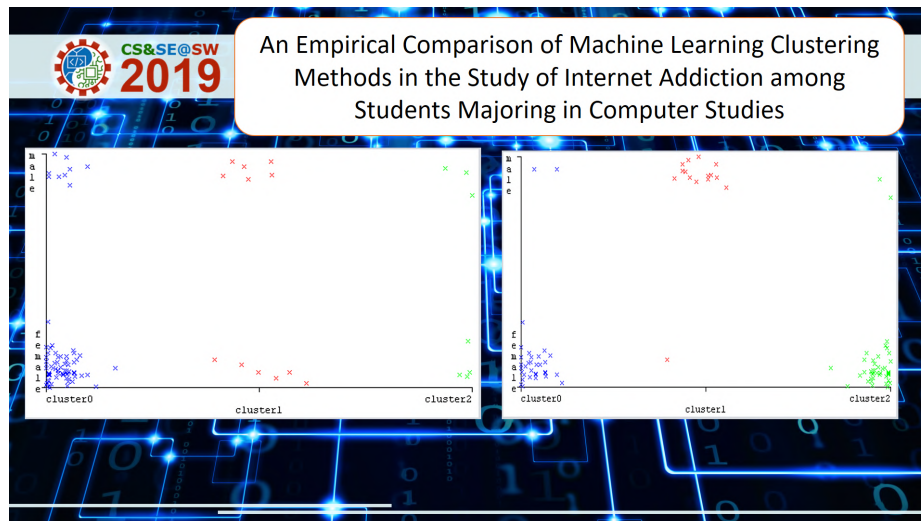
CS&SE@SW 2019

An Empirical Comparison of Machine Learning Clustering Methods in the Study of Internet Addiction among Students Majoring in Computer Studies

male

female

cluster0

cluster1

cluster2

male

female

cluster0

cluster1

cluster2